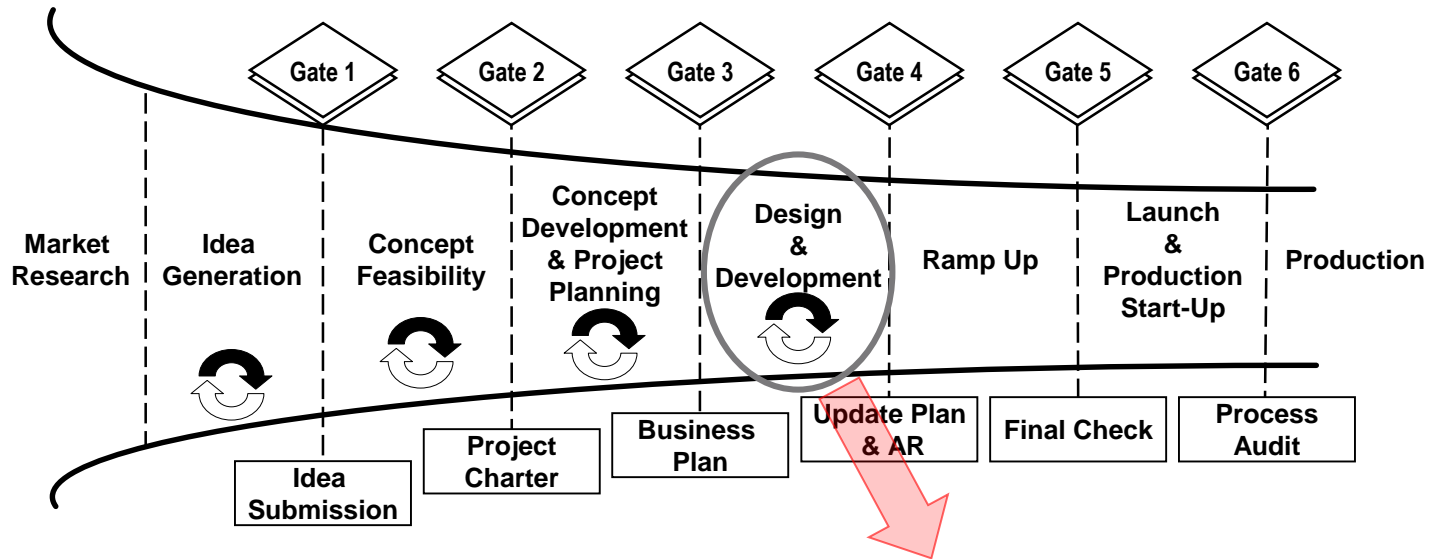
Gate 1
Gate 2
Gate 3
Gate 4
Gate 5
Gate 6

Market Research
Idea Generation
Concept Feasibility
Concept Development & Project Planning
Design & Development
Ramp Up
Launch & Production Start-Up
Production

Idea Submission
Project Charter
Business Plan
Update Plan & AR
Final Check
Process Audit